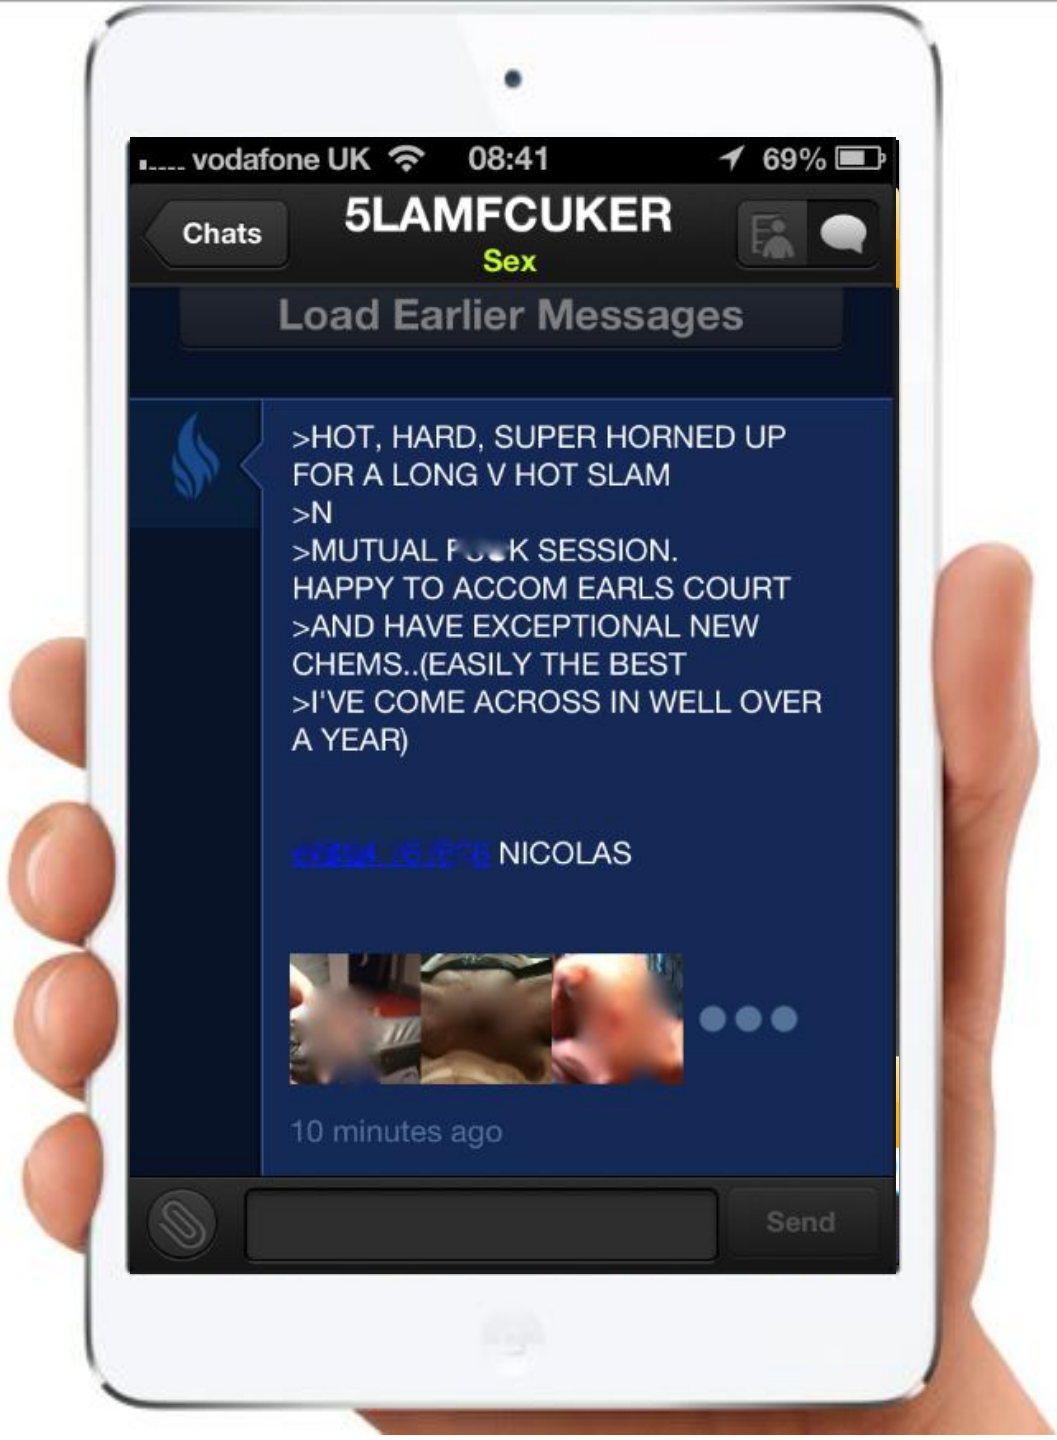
vodafone UK 08:41 69%

Chats

5LAMFCUKER

Sex

Load Earlier Messages

>HOT, HARD, SUPER HORNED UP FOR A LONG V HOT SLAM
>N
>MUTUAL F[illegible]K SESSION.
HAPPY TO ACCOM EARLS COURT
>AND HAVE EXCEPTIONAL NEW CHEMS..(EASILY THE BEST
>I'VE COME ACROSS IN WELL OVER A YEAR)

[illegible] NICOLAS

10 minutes ago

Send